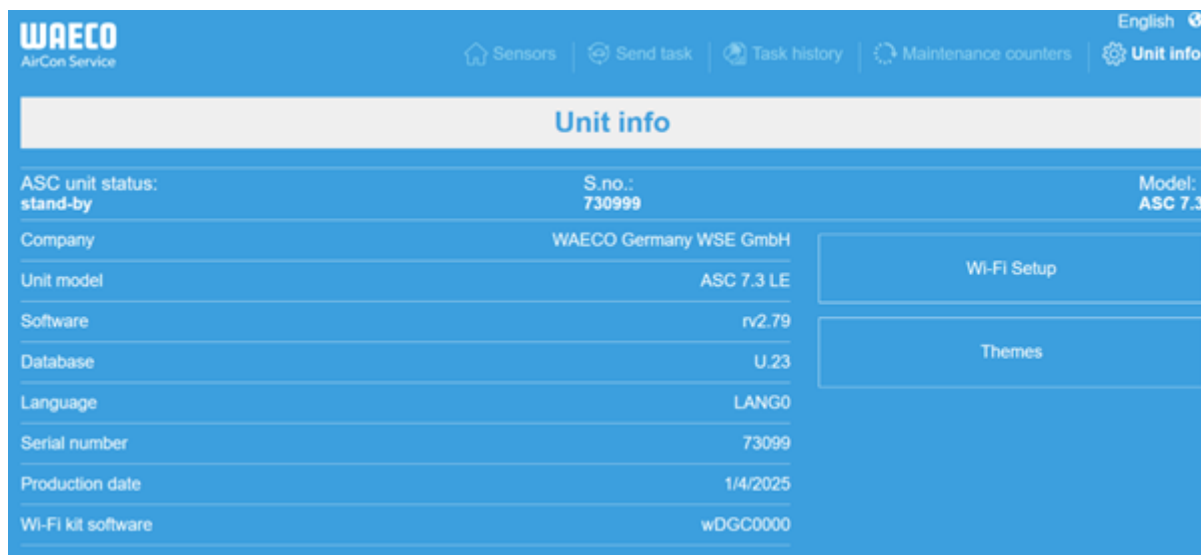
WAECO
AirCon Service

English

Sensors | Send task | Task history | Maintenance counters | Unit info

Unit info

ASC unit status:
stand-by

S.no.:
730999

Model:
ASC 7.3

| | |
|---|---|
| Company | WAECO Germany WSE GmbH |
| Unit model | ASC 7.3 LE |
| Software | rv2.79 |
| Database | U.23 |
| Language | LANG0 |
| Serial number | 73099 |
| Production date | 1/4/2025 |
| Wi-Fi kit software | wDGC0000 |

Wi-Fi Setup

Themes